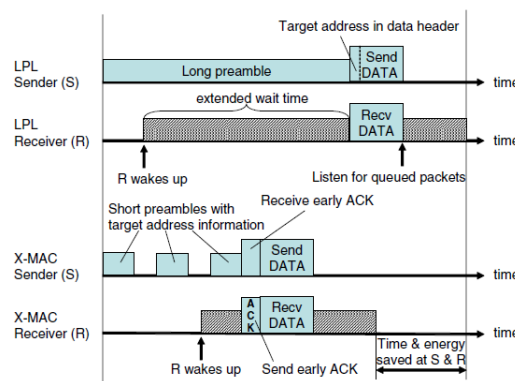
Target address in data header

LPL Sender (S)

Long preamble

Send DATA

time

extended wait time

LPL Receiver (R)

Recv DATA

time

R wakes up

Listen for queued packets

Short preambles with target address information

Receive early ACK

X-MAC Sender (S)

Send DATA

time

X-MAC Receiver (R)

ACK

Recv DATA

time

R wakes up

Send early ACK

Time & energy saved at S & R